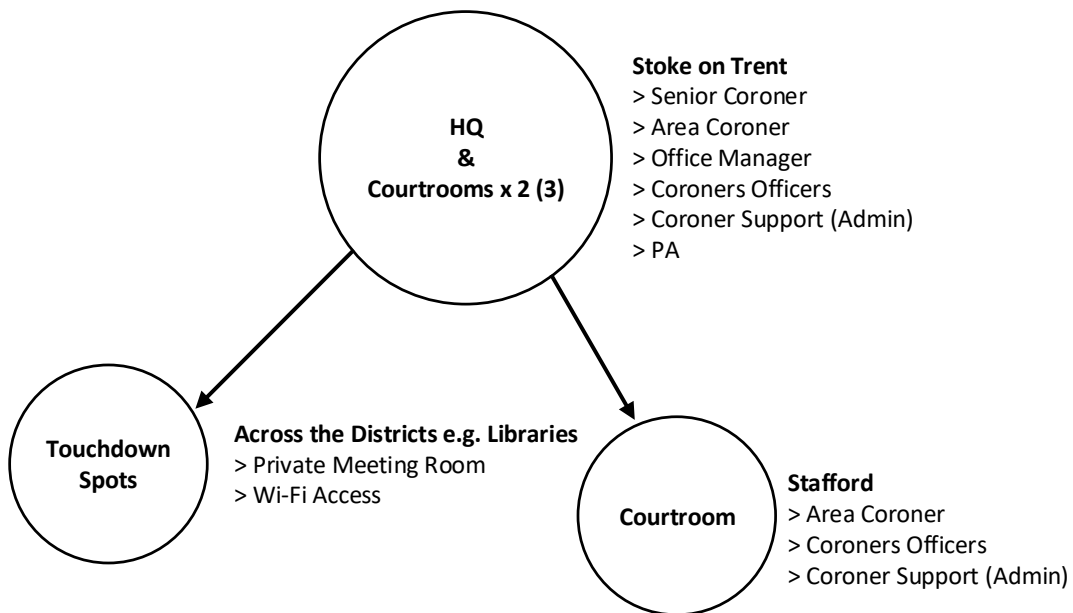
HQ
&
Courtrooms x 2 (3)

Stoke on Trent
> Senior Coroner
> Area Coroner
> Office Manager
> Coroners Officers
> Coroner Support (Admin)
> PA

Touchdown Spots

Across the Districts e.g. Libraries
> Private Meeting Room
> Wi-Fi Access

Courtroom

Stafford
> Area Coroner
> Coroners Officers
> Coroner Support (Admin)